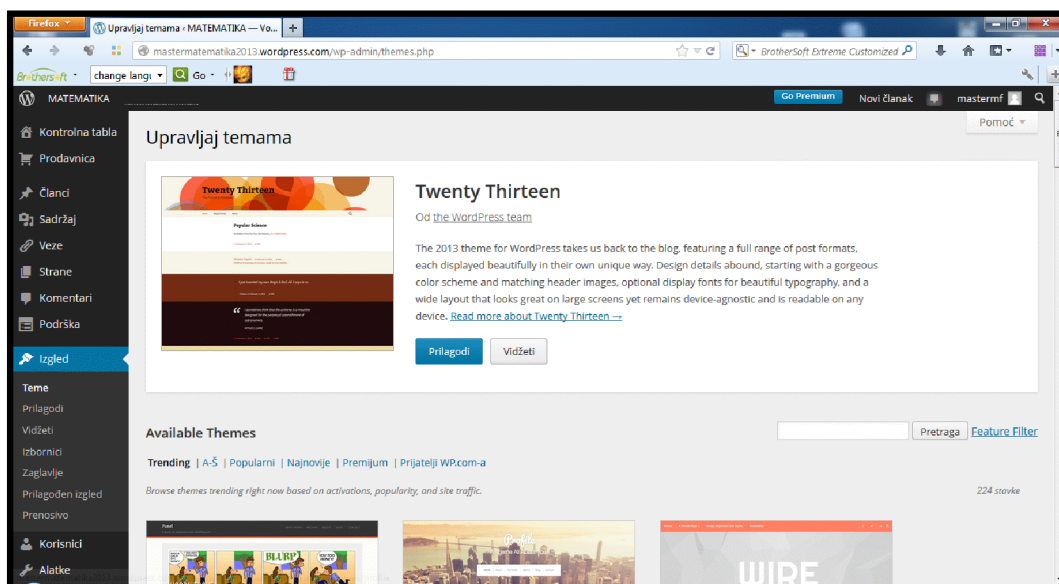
Firefox
Upravljaj temama ‹ MATEMATIKA — Vo...
+
mastermatematika2013.wordpress.com/wp-admin/themes.php
BrotherSoft Extreme Customized
Brothersoft
change langu
Go

MATEMATIKA
Go Premium
Novi članak
mastermf

Kontrolna tabla
Prodavnica
Članci
Sadržaj
Veze
Strane
Komentari
Podrška
Izgled
Teme
Prilagodi
Vidžeti
Izbornici
Zaglavlje
Prilagođen izgled
Prenosivo
Korisnici
Alatke

Upravljaj temama
Pomoć

Twenty Thirteen
Popular Science

Twenty Thirteen
Od the WordPress team

The 2013 theme for WordPress takes us back to the blog, featuring a full range of post formats, each displayed beautifully in their own unique way. Design details abound, starting with a gorgeous color scheme and matching header images, optional display fonts for beautiful typography, and a wide layout that looks great on large screens yet remains device-agnostic and is readable on any device. Read more about Twenty Thirteen →

Prilagodi
Vidžeti

Available Themes
Pretraga
Feature Filter

Trending | A-Š | Popularni | Najnovije | Premijum | Prijatelji WP.com-a

Browse themes trending right now based on activations, popularity, and site traffic.
224 stavke

Panel
BLURB
WIRE